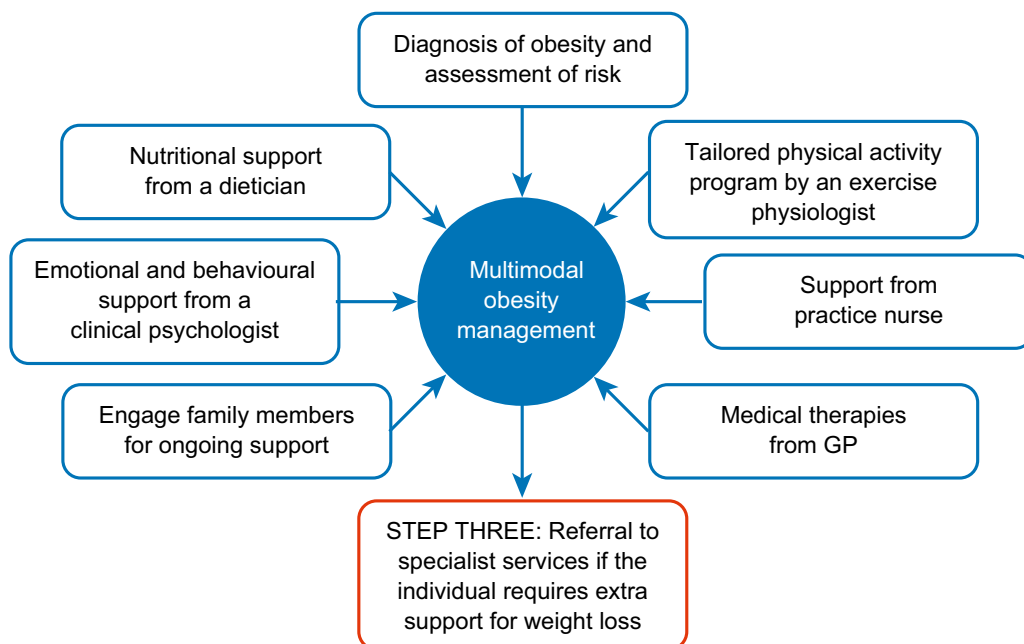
Diagnosis of obesity and assessment of risk

Nutritional support from a dietician

Tailored physical activity program by an exercise physiologist

Emotional and behavioural support from a clinical psychologist

Multimodal obesity management

Support from practice nurse

Engage family members for ongoing support

Medical therapies from GP

STEP THREE: Referral to specialist services if the individual requires extra support for weight loss